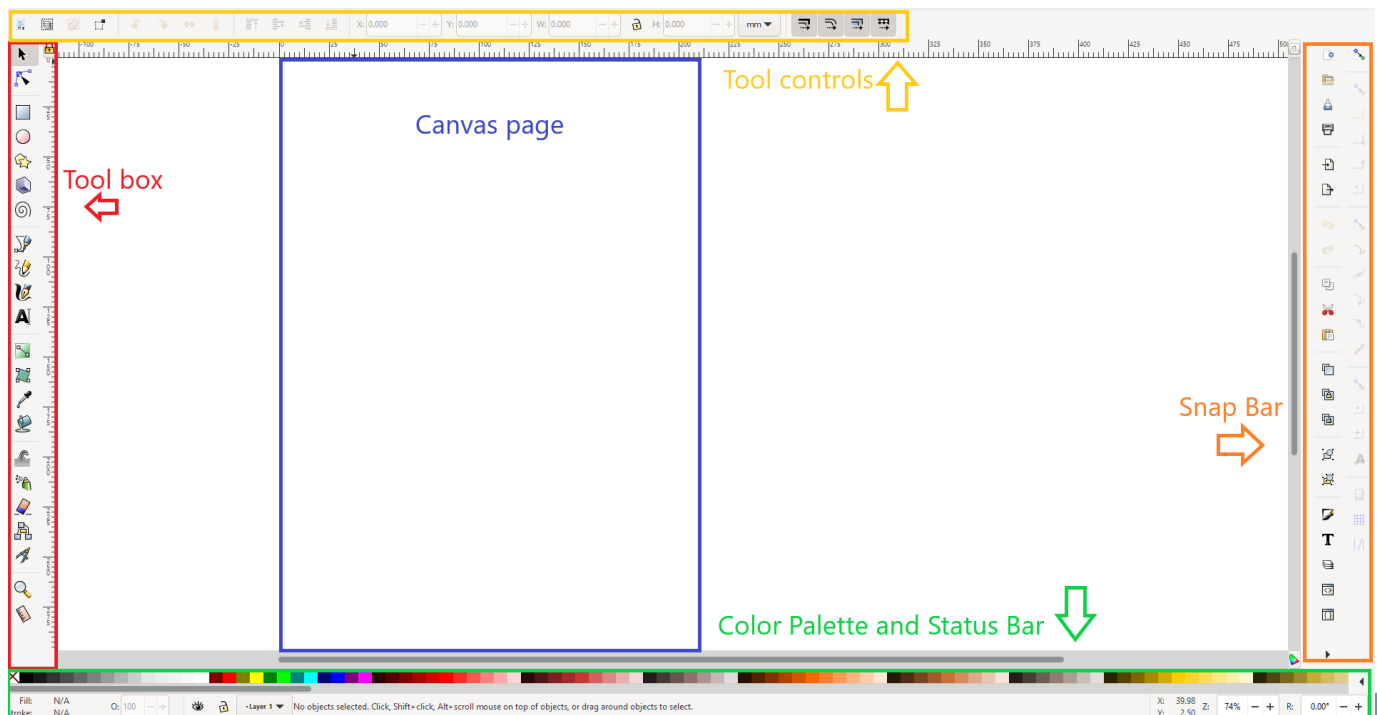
X: 0.000 Y: 0.000 W: 0.000 H: 0.000 mm

-100 -75 -50 -25 0 25 50 75 100 125 150 175 200 225 250 275 300 325 350 375 400 425 450 475 500

Tool controls

Canvas page

Tool box

Snap Bar

Color Palette and Status Bar

Fill: N/A
Stroke: N/A
O: 100
-Layer 1
No objects selected. Click, Shift+click, Alt+scroll mouse on top of objects, or drag around objects to select.
X: 39.98
Y: 2.50
Z: 74%
R: 0.00°